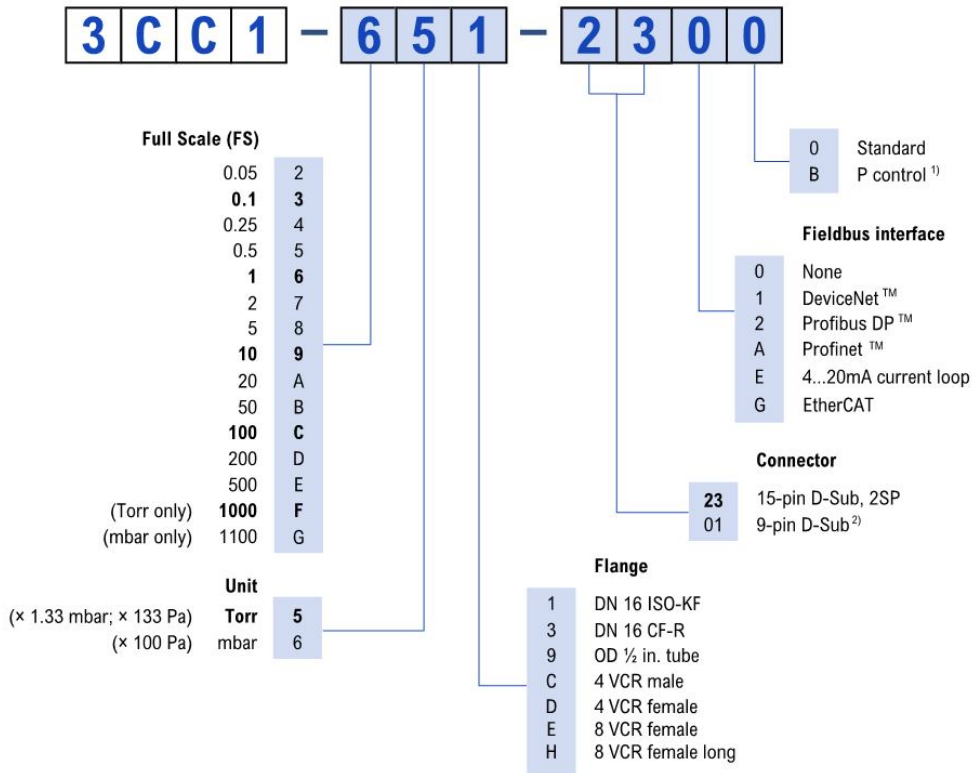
3 C C 1 – 6 5 1 – 2 3 0 0

| | |
|---|---|
| 0 | Standard |
| B | P control $^{1)}$ |

**Fieldbus interface**

| | |
|---|---|
| 0 | None |
| 1 | DeviceNet ™ |
| 2 | Profibus DP ™ |
| A | Profinet ™ |
| E | 4...20mA current loop |
| G | EtherCAT |

**Full Scale (FS)**

| | | |
|---|---|---|
| | 0.05 | 2 |
| | **0.1** | **3** |
| | 0.25 | 4 |
| | 0.5 | 5 |
| | **1** | **6** |
| | 2 | 7 |
| | 5 | 8 |
| | **10** | **9** |
| | 20 | A |
| | 50 | B |
| | **100** | **C** |
| | 200 | D |
| | 500 | E |
| (Torr only) | **1000** | **F** |
| (mbar only) | 1100 | G |

**Connector**

| | |
|---|---|
| **23** | 15-pin D-Sub, 2SP |
| 01 | 9-pin D-Sub $^{2)}$ |

**Unit**

| | | |
|---|---|---|
| (× 1.33 mbar; × 133 Pa) | **Torr** | **5** |
| (× 100 Pa) | mbar | 6 |

**Flange**

| | |
|---|---|
| 1 | DN 16 ISO-KF |
| 3 | DN 16 CF-R |
| 9 | OD ½ in. tube |
| C | 4 VCR male |
| D | 4 VCR female |
| E | 8 VCR female |
| H | 8 VCR female long |